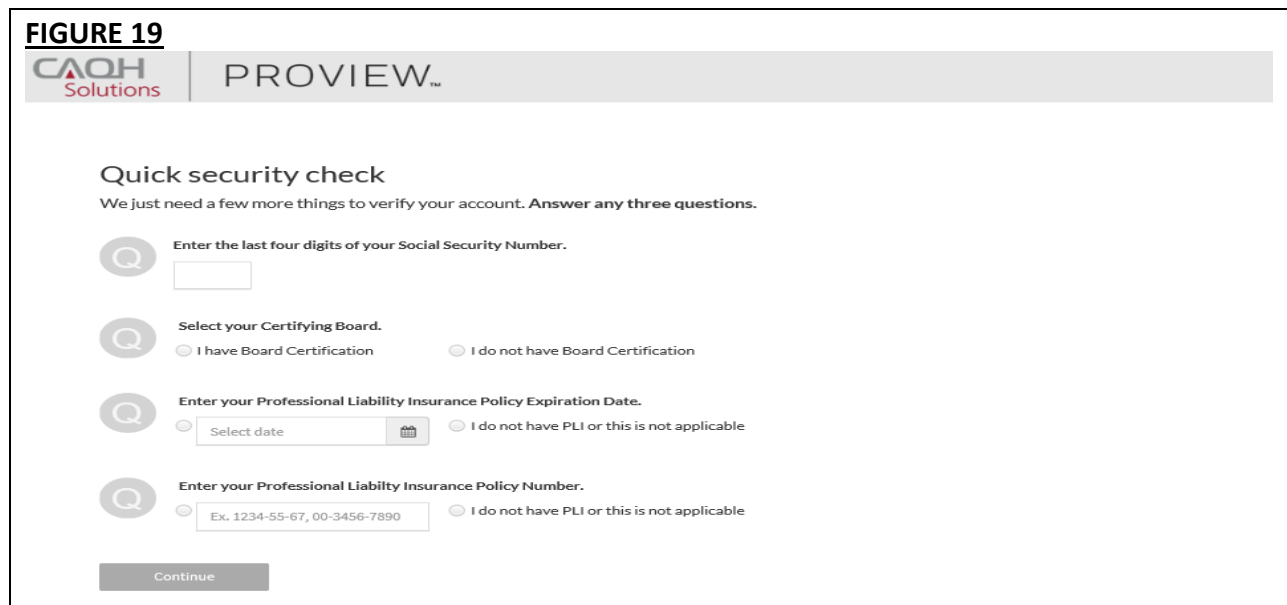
FIGURE 19

CAQH Solutions

PROVIEW™

Quick security check

We just need a few more things to verify your account. **Answer any three questions.**

Q Enter the last four digits of your Social Security Number.

Q Select your Certifying Board.

I have Board Certification

I do not have Board Certification

Q Enter your Professional Liability Insurance Policy Expiration Date.

Select date

I do not have PLI or this is not applicable

Q Enter your Professional Liabilty Insurance Policy Number.

Ex. 1234-55-67, 00-3456-7890

I do not have PLI or this is not applicable

Continue